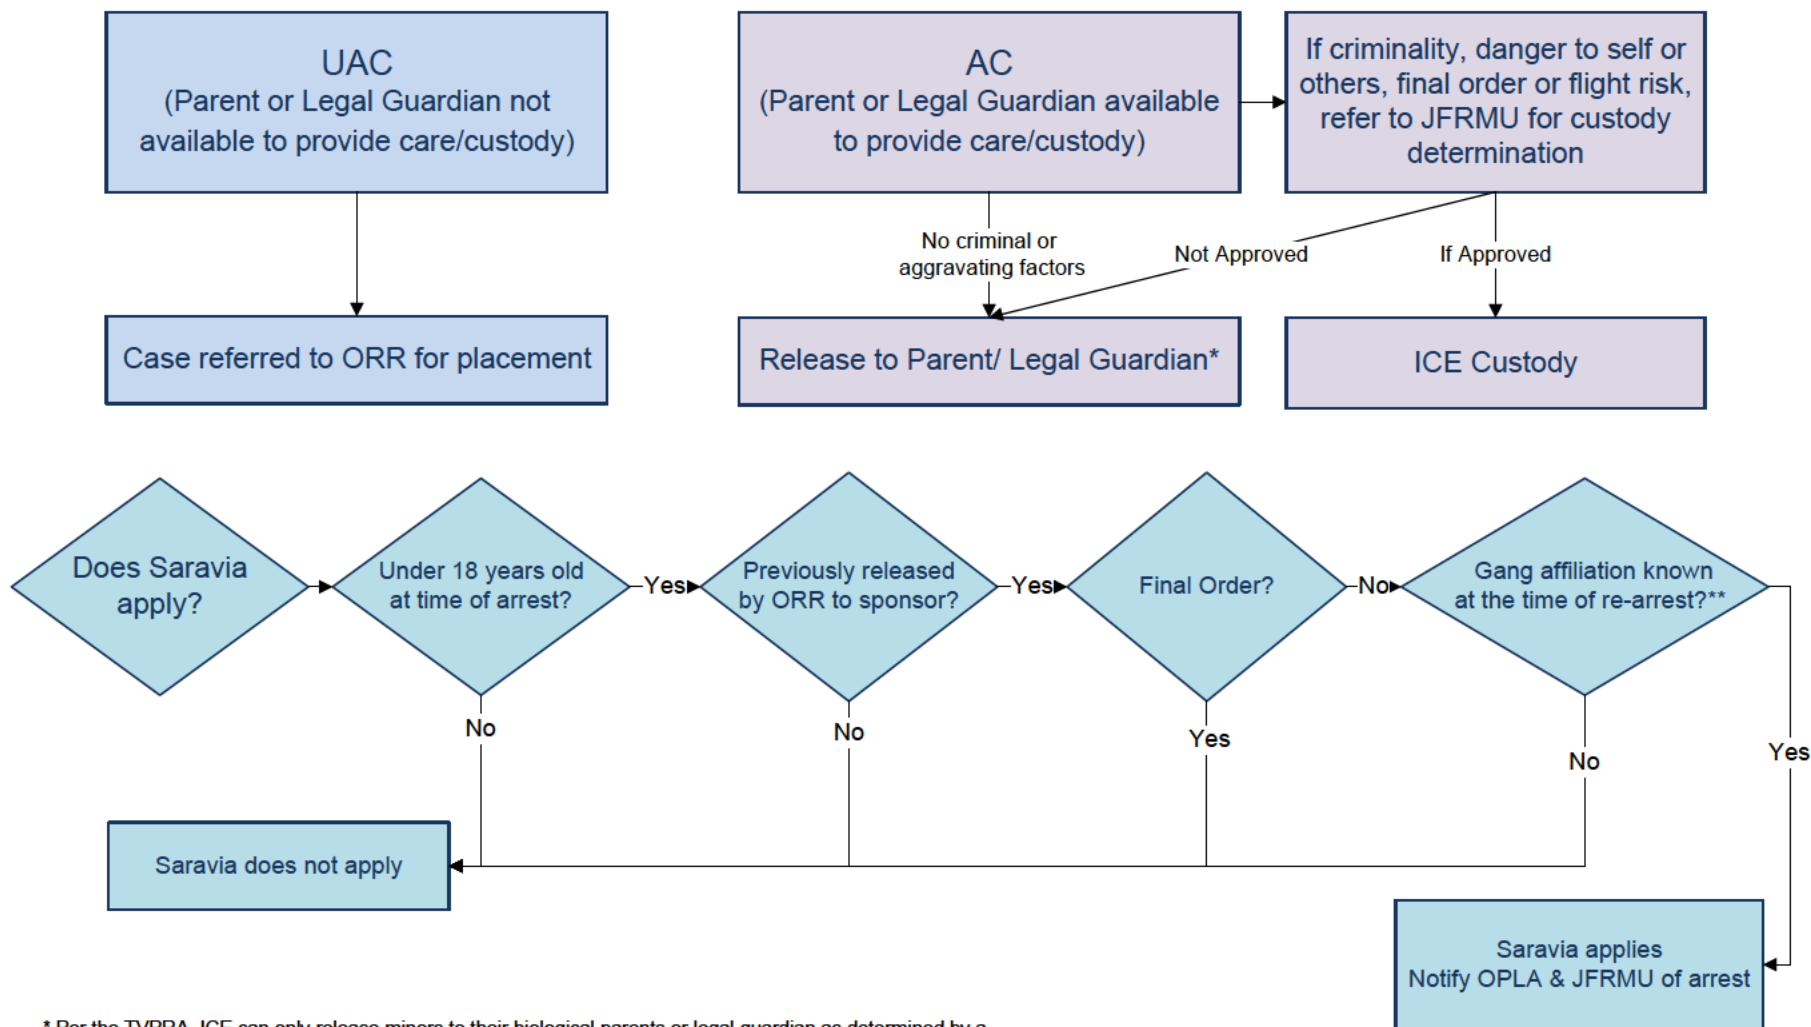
UAC
(Parent or Legal Guardian not available to provide care/custody)

AC
(Parent or Legal Guardian available to provide care/custody)

If criminality, danger to self or others, final order or flight risk, refer to JFRMU for custody determination

No criminal or aggravating factors

Not Approved

If Approved

Case referred to ORR for placement

Release to Parent/ Legal Guardian*

ICE Custody

Does Saravia apply?

Under 18 years old at time of arrest?

Yes

Previously released by ORR to sponsor?

Yes

Final Order?

No

Gang affiliation known at the time of re-arrest?**

No

No

Yes

No

Yes

Saravia does not apply

Saravia applies
Notify OPLA & JFRMU of arrest

* Per the TVPRA, ICE can only release minors to their biological parents or legal guardian as determined by a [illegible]